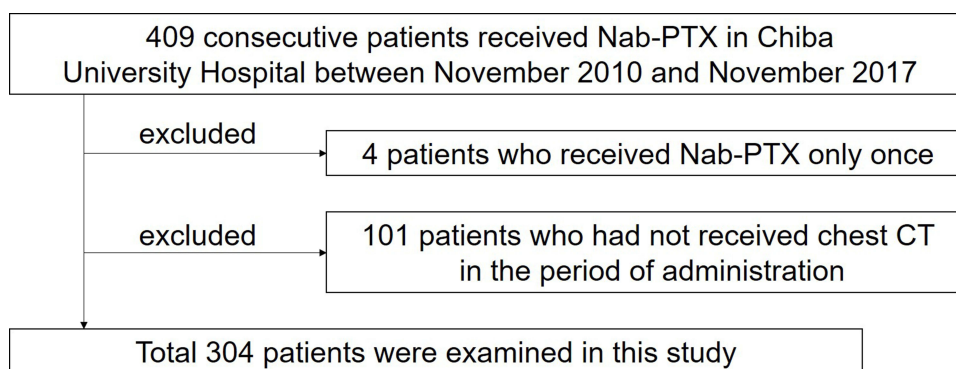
409 consecutive patients received Nab-PTX in Chiba University Hospital between November 2010 and November 2017

excluded

4 patients who received Nab-PTX only once

excluded

101 patients who had not received chest CT in the period of administration

Total 304 patients were examined in this study